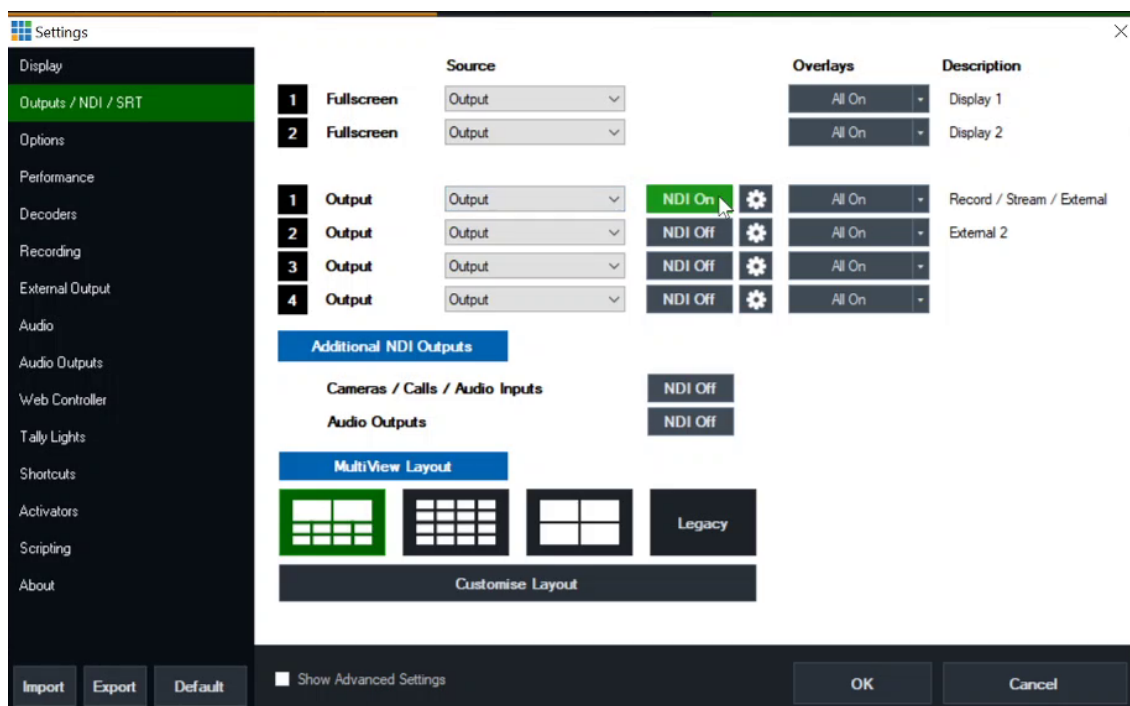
Settings

Display
Outputs / NDI / SRT
Options
Performance
Decoders
Recording
External Output
Audio
Audio Outputs
Web Controller
Tally Lights
Shortcuts
Activators
Scripting
About

| | | Source | | | Overlays | Description |
|---|---|---|---|---|---|---|
| 1 | Fullscreen | Output | | | All On | Display 1 |
| 2 | Fullscreen | Output | | | All On | Display 2 |
| 1 | Output | Output | NDI On | | All On | Record / Stream / External |
| 2 | Output | Output | NDI Off | | All On | External 2 |
| 3 | Output | Output | NDI Off | | All On | |
| 4 | Output | Output | NDI Off | | All On | |

Additional NDI Outputs

Cameras / Calls / Audio Inputs NDI Off
Audio Outputs NDI Off

MultiView Layout

Legacy

Customise Layout

Import Export Default

Show Advanced Settings

OK Cancel